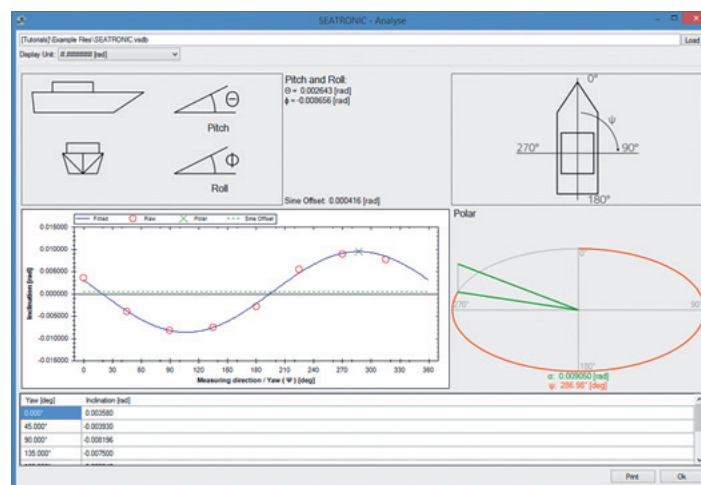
SEATRONIC - Analyse

[Tutorials]\Example Files\SEATRONIC.vsdb

Load

Display Unit: #.###### [rad]

Pitch

Roll

Pitch and Roll:
Θ = 0.002643 [rad]
ϕ = -0.008656 [rad]

Sine Offset: 0.000416 [rad]

0°
ψ
270°
90°
180°

Fitted
Raw
Polar
Sine Offset

0.015000
0.010000
0.005000
0.000000
-0.005000
-0.010000
-0.015000

Inclination [rad]

0
30
60
90
120
150
180
210
240
270
300
330
360

Measuring direction / Yaw (Ψ) [deg]

Polar

0°
270°
90°
180°

α: 0.009050 [rad]
ψ: 286.98° [deg]

| Yaw [deg] | Inclination [rad] |
|---|---|
| 0.000° | 0.003580 |
| 45.000° | -0.003930 |
| 90.000° | -0.008196 |
| 135.000° | -0.007500 |
| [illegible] | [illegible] |

Print
Ok